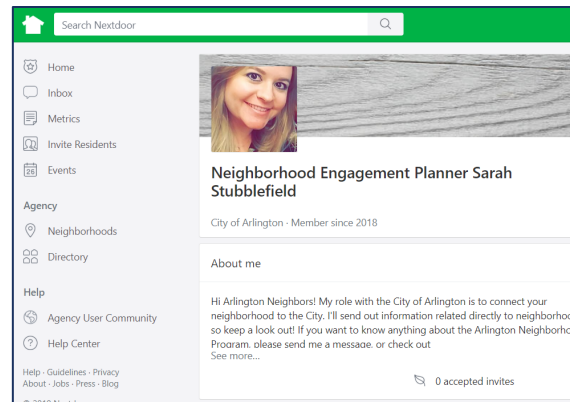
Search Nextdoor

Home

Inbox

Metrics

Invite Residents

26 Events

Agency

Neighborhoods

Directory

Help

Agency User Community

Help Center

Help · Guidelines · Privacy
About · Jobs · Press · Blog

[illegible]

Neighborhood Engagement Planner Sarah Stubblefield

City of Arlington · Member since 2018

About me

Hi Arlington Neighbors! My role with the City of Arlington is to connect your neighborhood to the City. I'll send out information related directly to neighborho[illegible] so keep a look out! If you want to know anything about the Arlington Neighborho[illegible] Program, please send me a message, or check out
See more...

0 accepted invites